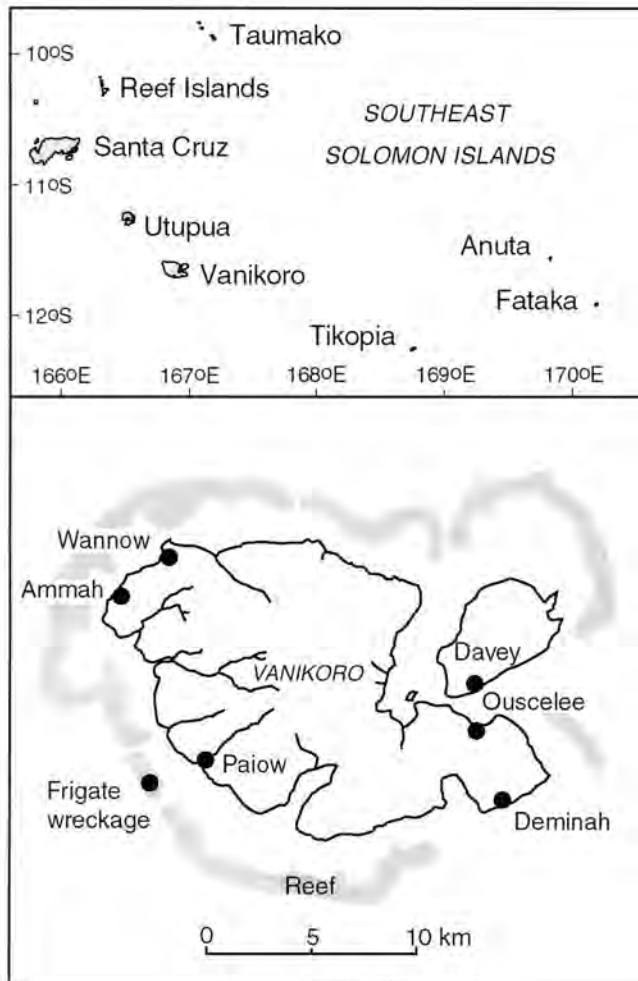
Taumako
10°S
Reef Islands
SOUTHEAST
Santa Cruz
SOLOMON ISLANDS
11°S
Utupua
Anuta
Vanikoro
12°S
Fataka
Tikopia
166°E
167°E
168°E
169°E
170°E

Wannow
Ammah
VANIKORO
Davey
Ouscelee
Paiow
Frigate wreckage
Deminah
Reef
0
5
10 km